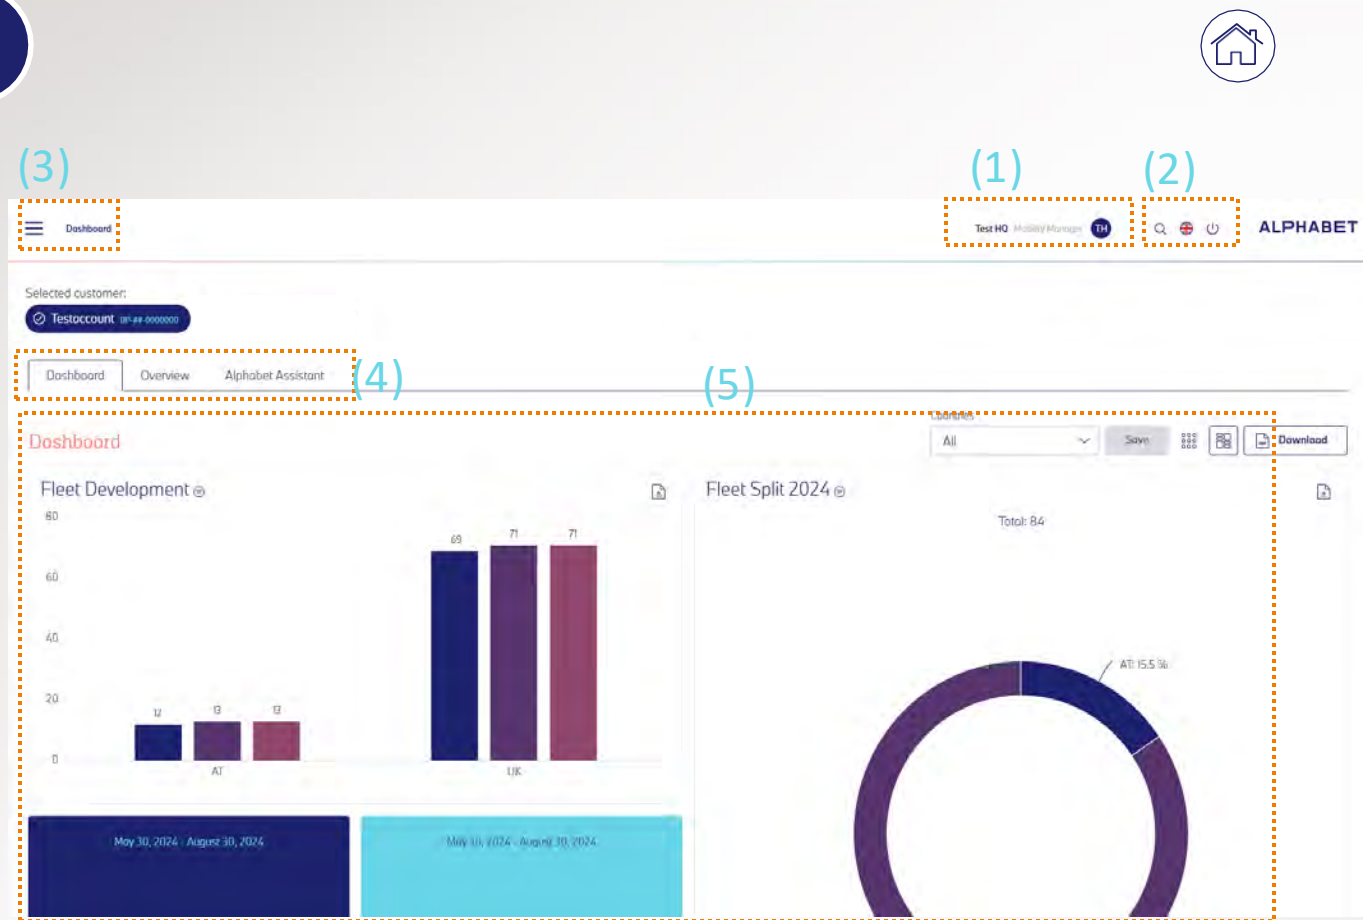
(3)

(1)

(2)

Dashboard

Test HQ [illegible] TH

ALPHABET

Selected customer:

Testaccount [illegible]

Dashboard Overview Alphabet Assistant

(4)

(5)

Countries

Dashboard

All

Save

Download

Fleet Development

80

60

40

20

0

12 13 12

AT

69 71 71

UK

Fleet Split 2024

Total: 84

AT: 15.5 %

May 30, 2024 - August 30, 2024

May 30, 2024 - August 30, 2024